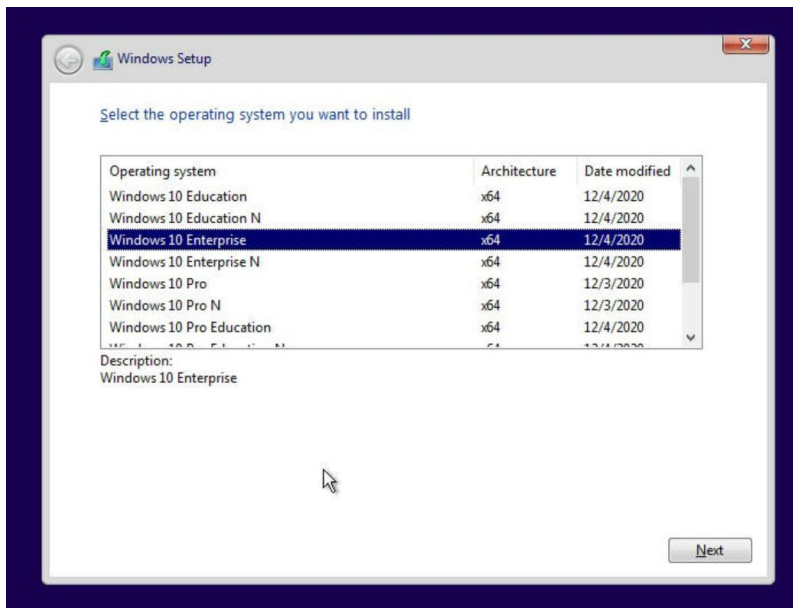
Windows Setup

Select the operating system you want to install

| Operating system | Architecture | Date modified |
|---|---|---|
| Windows 10 Education | x64 | 12/4/2020 |
| Windows 10 Education N | x64 | 12/4/2020 |
| Windows 10 Enterprise | x64 | 12/4/2020 |
| Windows 10 Enterprise N | x64 | 12/4/2020 |
| Windows 10 Pro | x64 | 12/3/2020 |
| Windows 10 Pro N | x64 | 12/3/2020 |
| Windows 10 Pro Education | x64 | 12/4/2020 |
| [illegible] | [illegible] | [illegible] |

Description:
Windows 10 Enterprise

Next